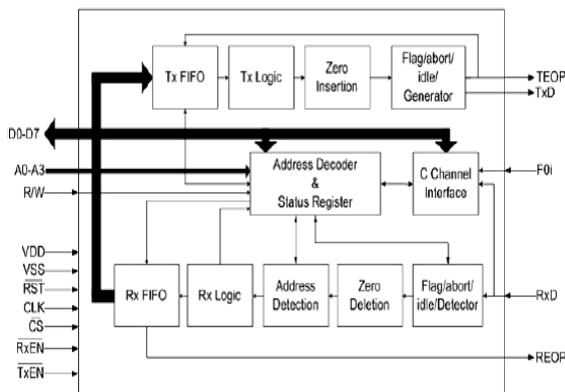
Tx FIFO
Tx Logic
Zero Insertion
Flag/abort/ idle/ Generator
TEOP
TxD
D0-D7
A0-A3
R/W
Address Decoder & Status Register
C Channel Interface
F0i
VDD
VSS
$\overline{RST}$
CLK
$\overline{CS}$
$\overline{RxEN}$
$\overline{TxEN}$
Rx FIFO
Rx Logic
Address Detection
Zero Deletion
Flag/abort/ idle/Detector
RxD
REOP